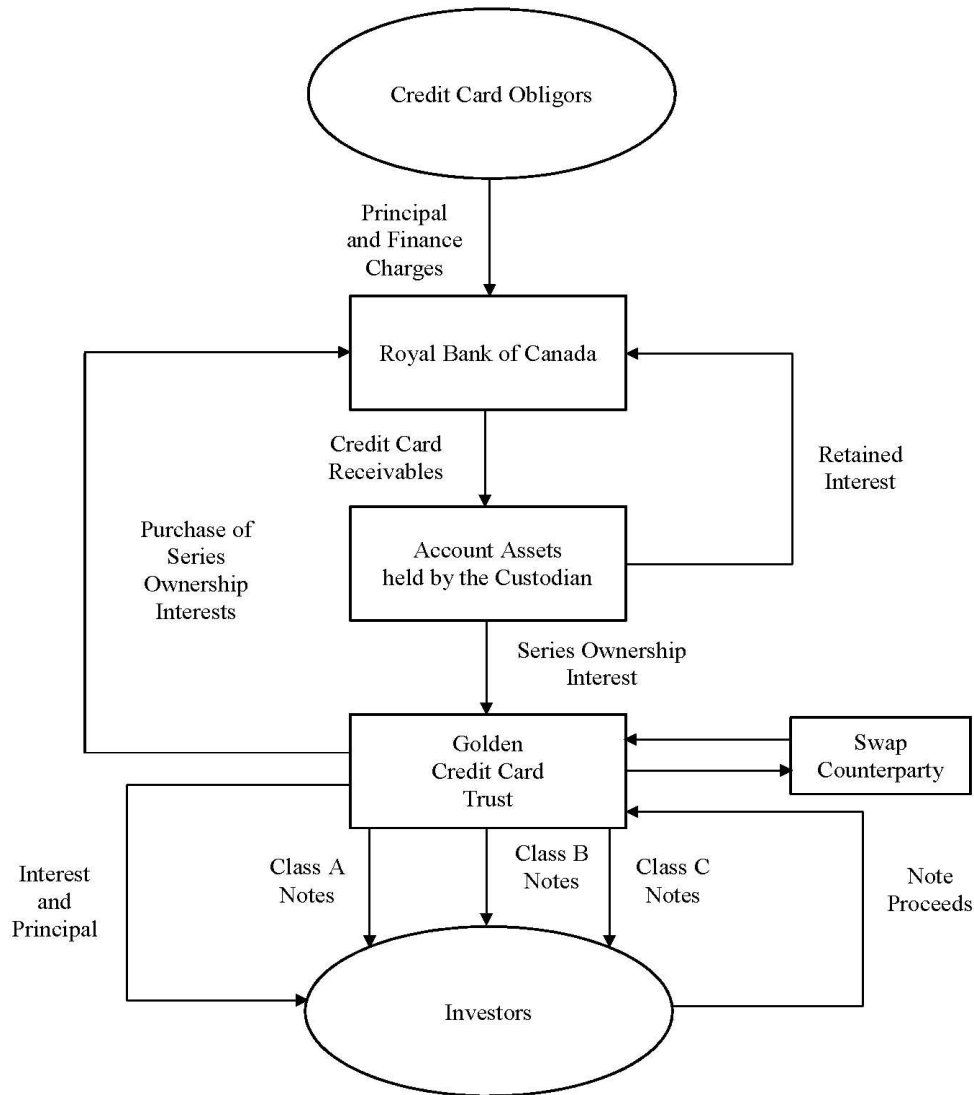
Credit Card Obligors

Principal and Finance Charges

Royal Bank of Canada

Credit Card Receivables

Retained Interest

Purchase of Series Ownership Interests

Account Assets held by the Custodian

Series Ownership Interest

Golden Credit Card Trust

Swap Counterparty

Interest and Principal

Class A Notes

Class B Notes

Class C Notes

Note Proceeds

Investors